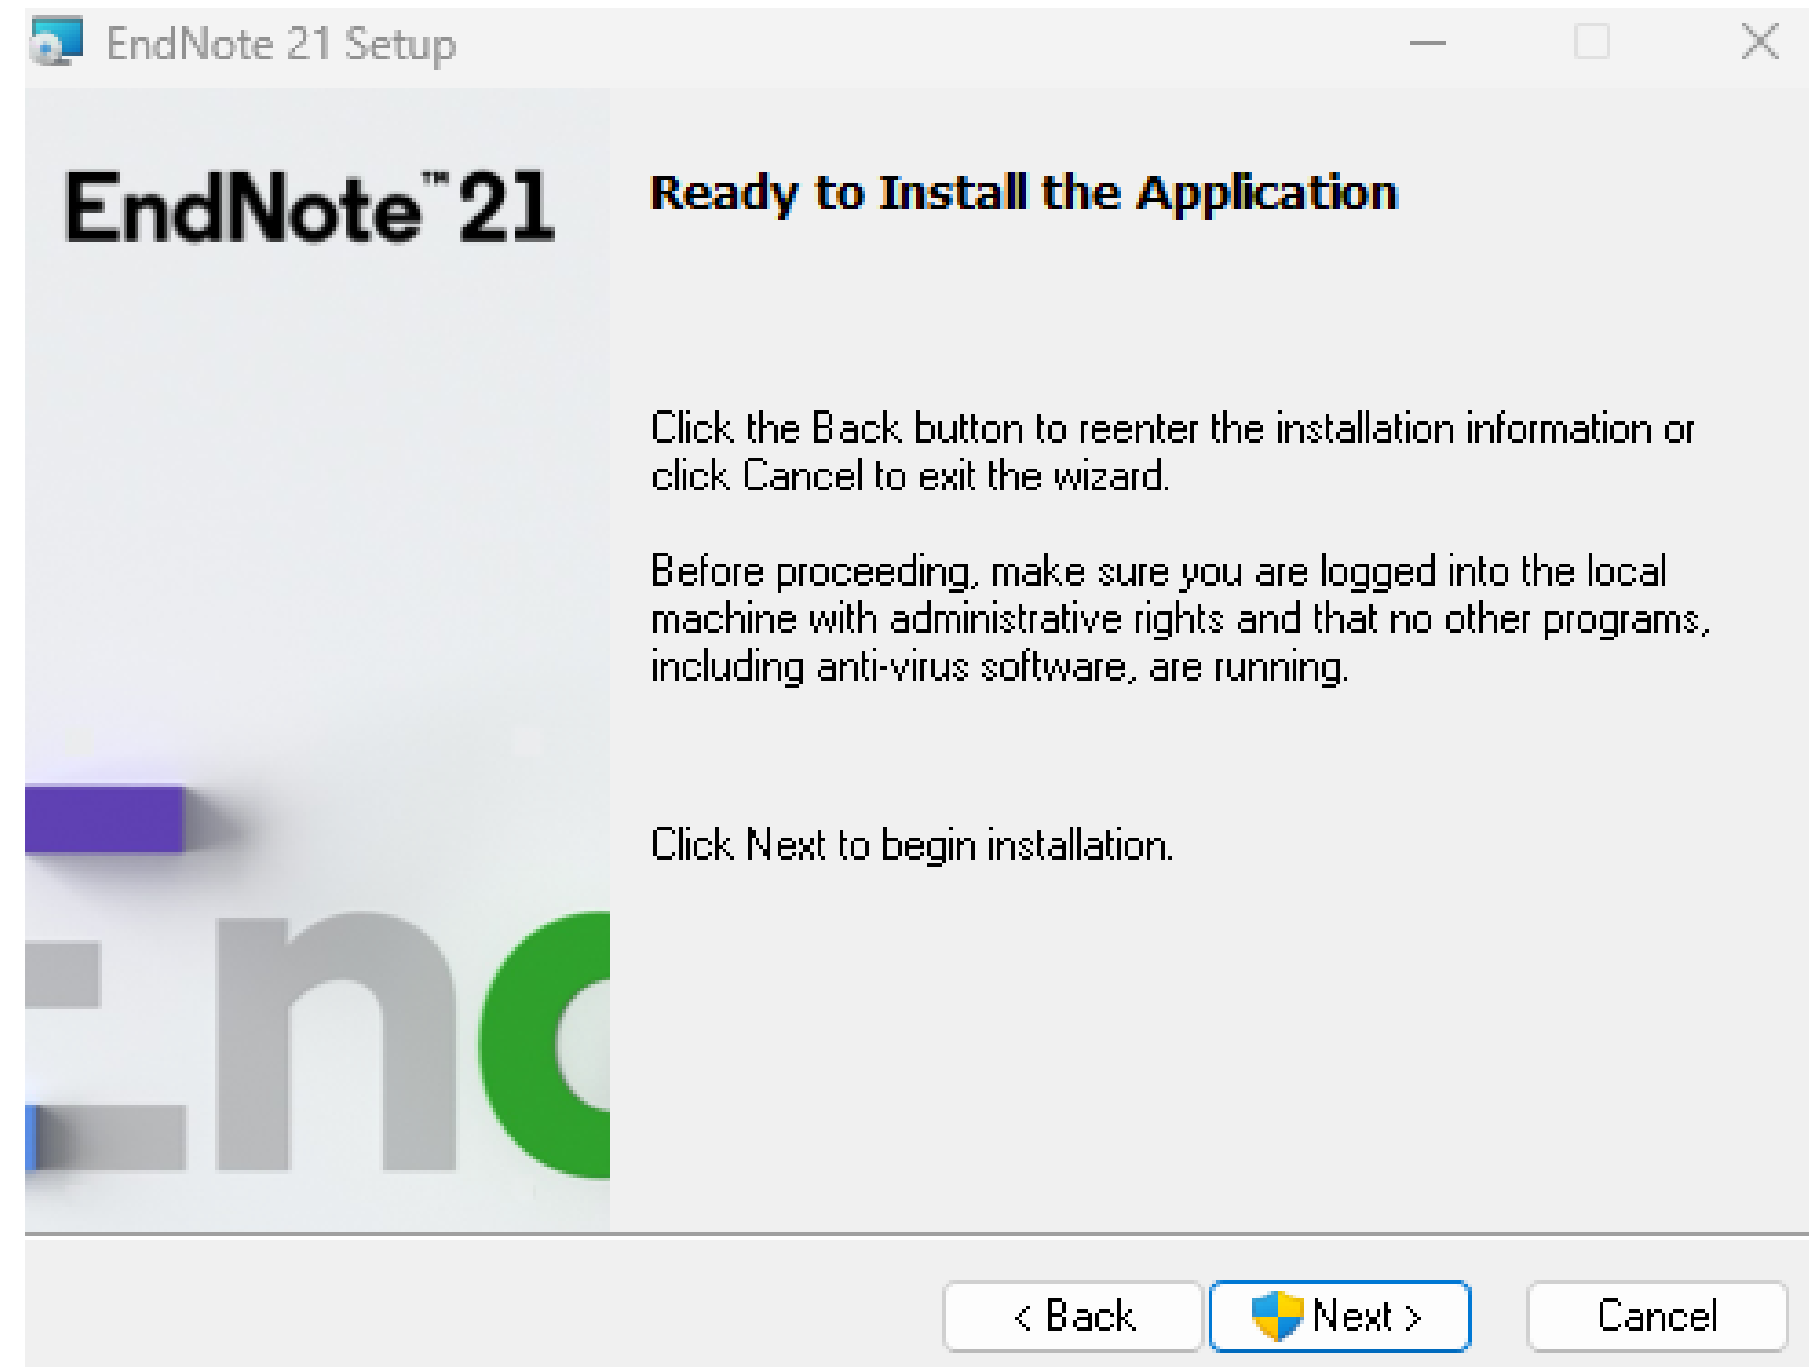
EndNote 21 Setup

EndNote™ 21

Ready to Install the Application

Click the Back button to reenter the installation information or click Cancel to exit the wizard.

Before proceeding, make sure you are logged into the local machine with administrative rights and that no other programs, including anti-virus software, are running.

Click Next to begin installation.

< Back
Next >
Cancel